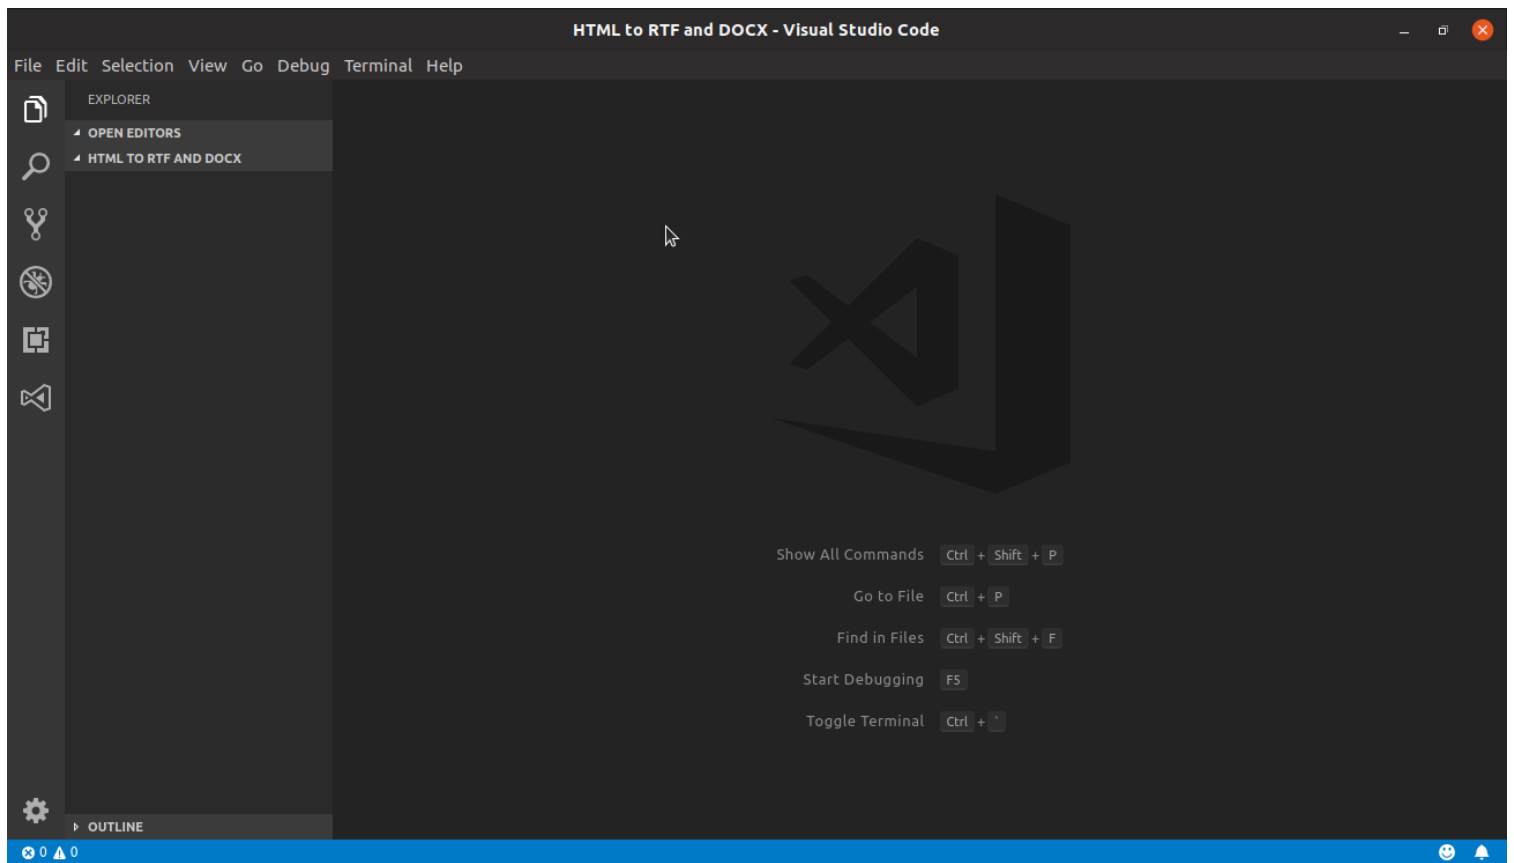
HTML to RTF and DOCX - Visual Studio Code

File Edit Selection View Go Debug Terminal Help

EXPLORER

OPEN EDITORS

HTML TO RTF AND DOCX

Show All Commands Ctrl + Shift + P

Go to File Ctrl + P

Find in Files Ctrl + Shift + F

Start Debugging F5

Toggle Terminal Ctrl + `

OUTLINE

0 0